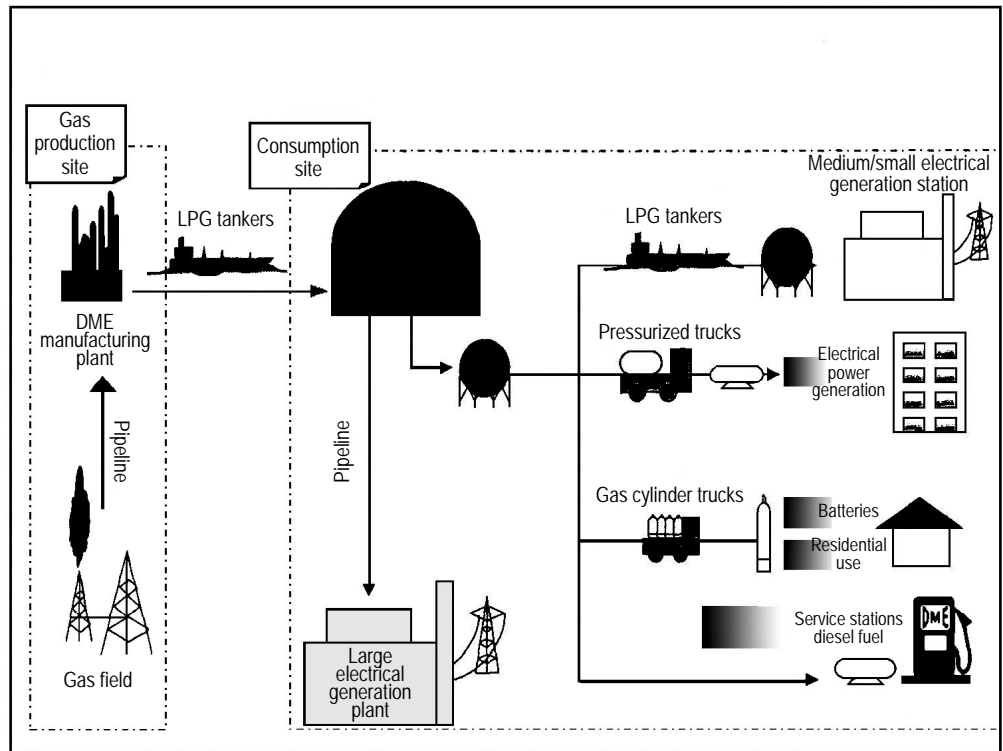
Gas production site

Consumption site

Medium/small electrical generation station

LPG tankers

LPG tankers

DME manufacturing plant

Pressurized trucks

Electrical power generation

Pipeline

Pipeline

Gas cylinder trucks

Batteries

Residential use

Service stations diesel fuel

DME

Gas field

Large electrical generation plant